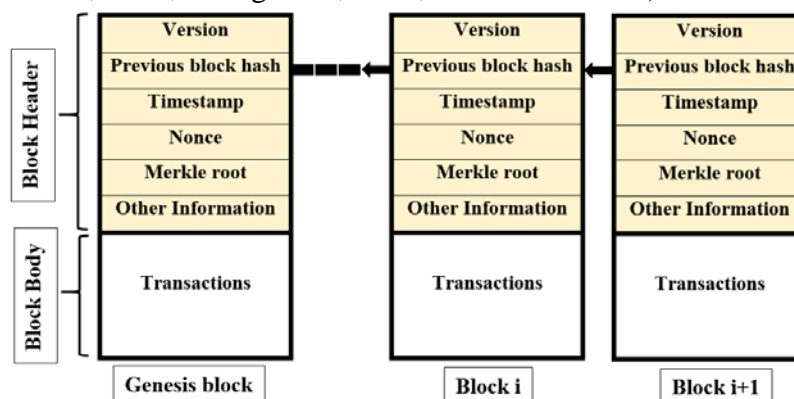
Block Header

Block Body

Version
Previous block hash
Timestamp
Nonce
Merkle root
Other Information
Transactions

Genesis block

Version
Previous block hash
Timestamp
Nonce
Merkle root
Other Information
Transactions

Block i

Version
Previous block hash
Timestamp
Nonce
Merkle root
Other Information
Transactions

Block i+1